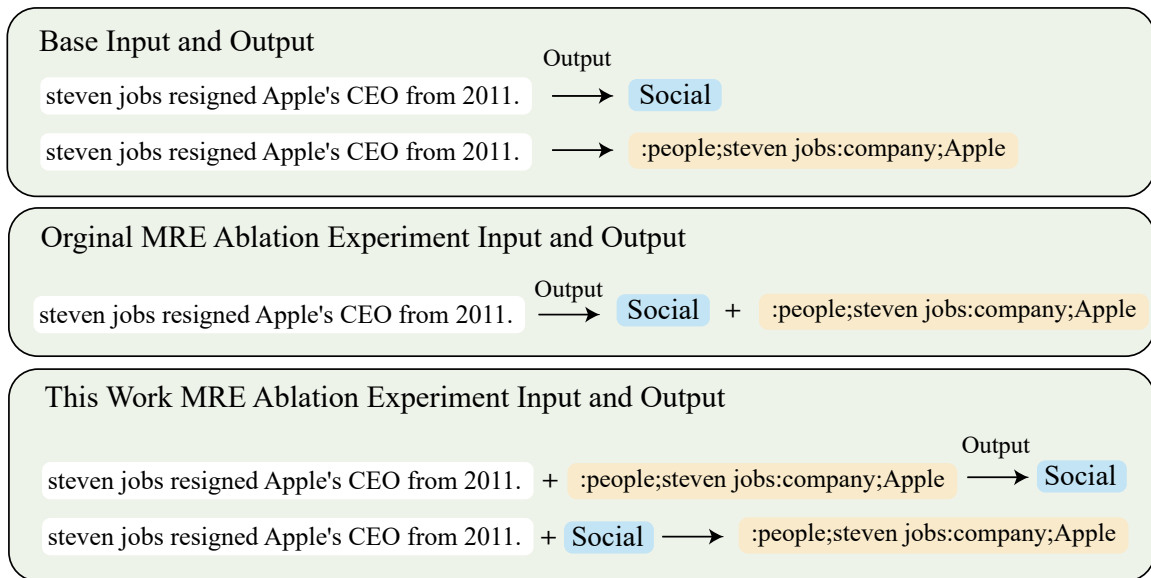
Base Input and Output

Output

steven jobs resigned Apple's CEO from 2011. Social

steven jobs resigned Apple's CEO from 2011. :people;steven jobs:company;Apple

Orginal MRE Ablation Experiment Input and Output

Output

steven jobs resigned Apple's CEO from 2011. Social + :people;steven jobs:company;Apple

This Work MRE Ablation Experiment Input and Output

Output

steven jobs resigned Apple's CEO from 2011. + :people;steven jobs:company;Apple Social

steven jobs resigned Apple's CEO from 2011. + Social :people;steven jobs:company;Apple